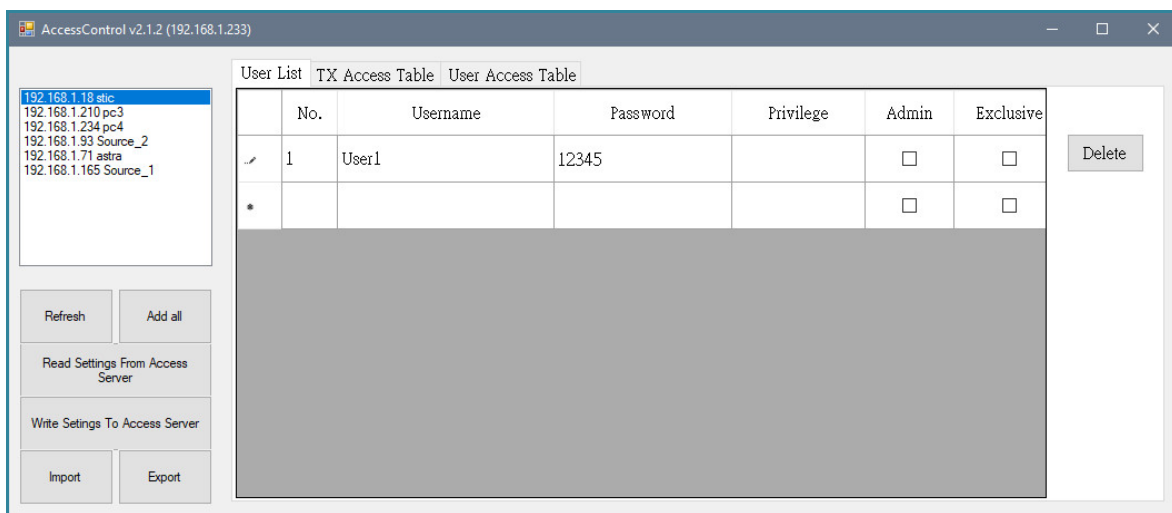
AccessControl v2.1.2 (192.168.1.233)

192.168.1.18 stic
192.168.1.210 pc3
192.168.1.234 pc4
192.168.1.93 Source_2
192.168.1.71 astra
192.168.1.165 Source_1

Refresh
Add all
Read Settings From Access Server
Write Setings To Access Server
Import
Export

User List | TX Access Table | User Access Table

| | No. | Username | Password | Privilege | Admin | Exclusive |
|---|---|---|---|---|---|---|
| | 1 | User1 | 12345 | | ☐ | ☐ |
| * | | | | | ☐ | ☐ |

Delete